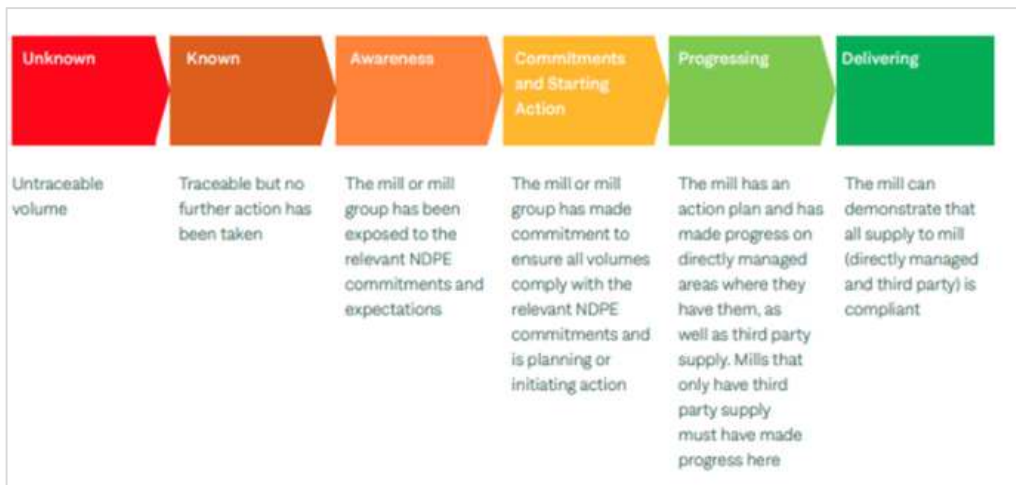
| Unknown | Known | Awareness | Commitments and Starting Action | Progressing | Delivering |
|---|---|---|---|---|---|
| Untraceable volume | Traceable but no further action has been taken | The mill or mill group has been exposed to the relevant NDPE commitments and expectations | The mill or mill group has made commitment to ensure all volumes comply with the relevant NDPE commitments and is planning or initiating action | The mill has an action plan and has made progress on directly managed areas where they have them, as well as third party supply. Mills that only have third party supply must have made progress here | The mill can demonstrate that all supply to mill (directly managed and third party) is compliant |